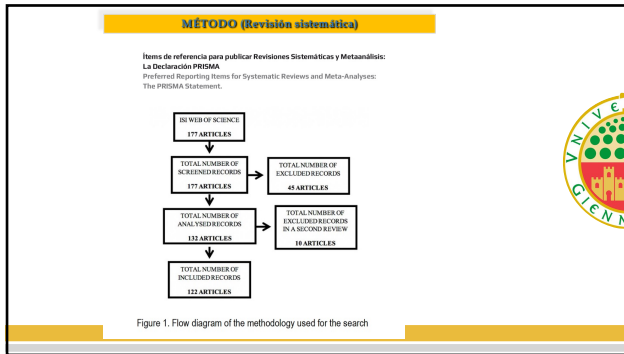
MÉTODO (Revisión sistemática)

Ítems de referencia para publicar Revisiones Sistemáticas y Metaanálisis: La Declaración PRISMA

Preferred Reporting Items for Systematic Reviews and Meta-Analyses: The PRISMA Statement.

ISI WEB OF SCIENCE
177 ARTICLES

TOTAL NUMBER OF SCREENED RECORDS
177 ARTICLES

TOTAL NUMBER OF EXCLUDED RECORDS
45 ARTICLES

TOTAL NUMBER OF ANALYSED RECORDS
132 ARTICLES

TOTAL NUMBER OF EXCLUDED RECORDS IN A SECOND REVIEW
10 ARTICLES

TOTAL NUMBER OF INCLUDED RECORDS
122 ARTICLES

Figure 1. Flow diagram of the methodology used for the search

V N I V E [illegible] G I E N N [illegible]